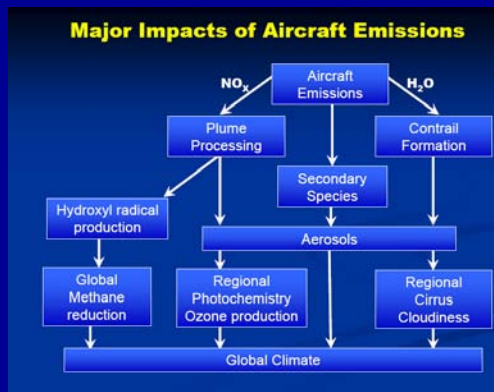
Major Impacts of Aircraft Emissions

$NO_x$

Aircraft Emissions

$H_2O$

Plume Processing

Contrail Formation

Secondary Species

Hydroxyl radical production

Aerosols

Global Methane reduction

Regional Photochemistry Ozone production

Regional Cirrus Cloudiness

Global Climate